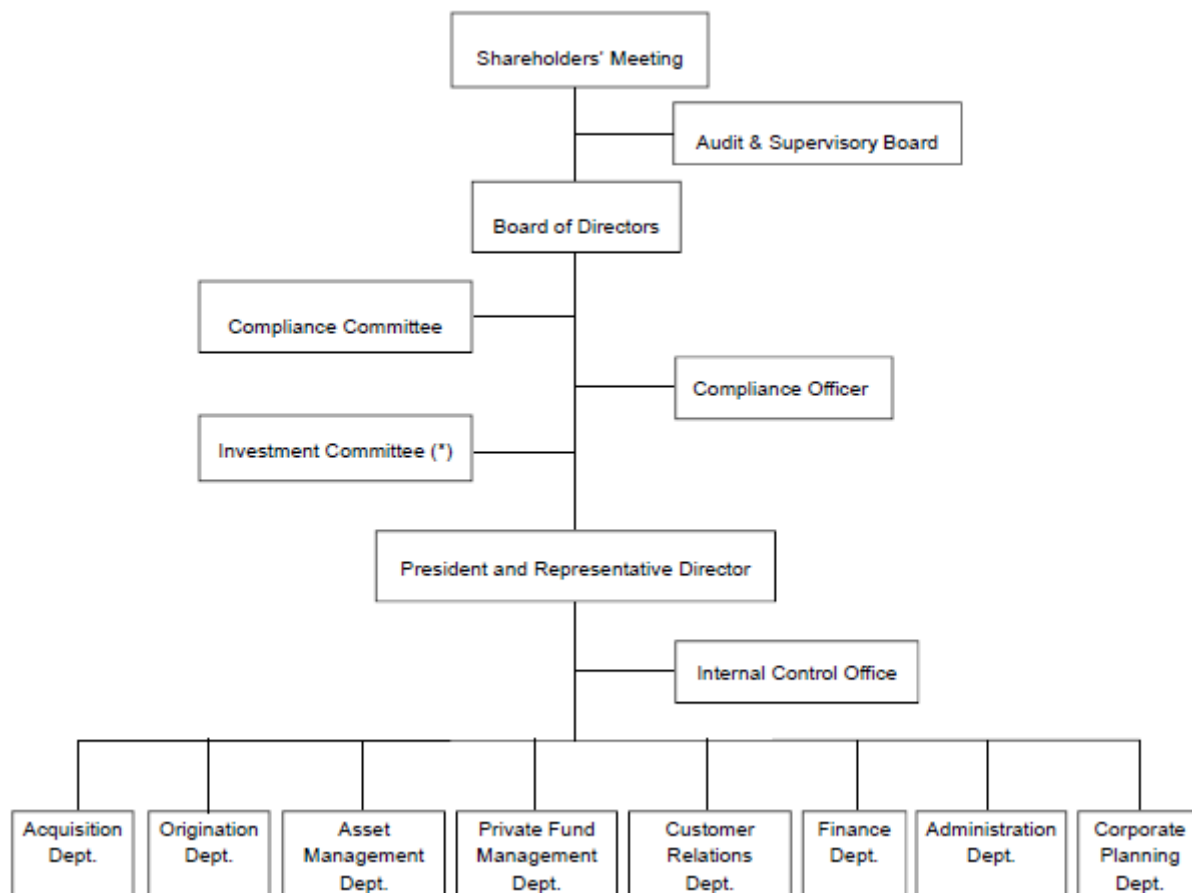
Shareholders' Meeting

Audit & Supervisory Board

Board of Directors

Compliance Committee

Compliance Officer

Investment Committee (*)

President and Representative Director

Internal Control Office

Acquisition Dept.

Origination Dept.

Asset Management Dept.

Private Fund Management Dept.

Customer Relations Dept.

Finance Dept.

Administration Dept.

Corporate Planning Dept.